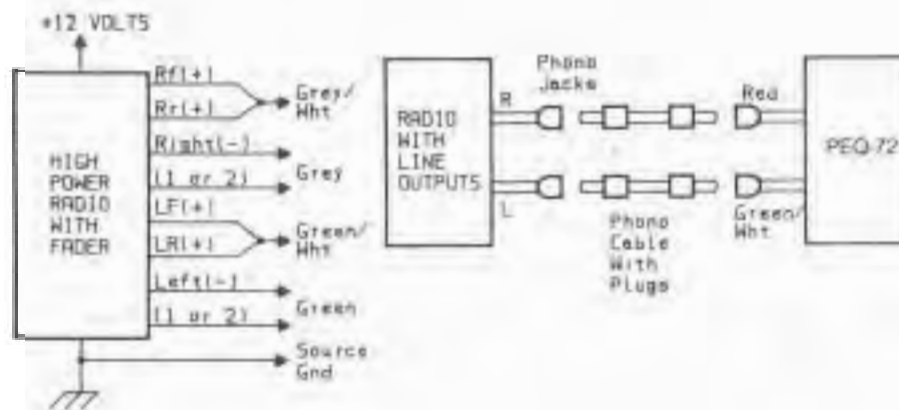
+12 VOLTS

HIGH POWER RADIO WITH FADER

Rf(+)
Rr(+)
Grey/Wht
Right(-)
(1 or 2)
Grey
LF(+)
LR(+)
Green/Wht
Left(-)
(1 or 2)
Green
Source Gnd

RADIO WITH LINE OUTPUTS
R
L
Phono Jacks
Phono Cable With Plugs
Red
Green/Wht
PEQ-72